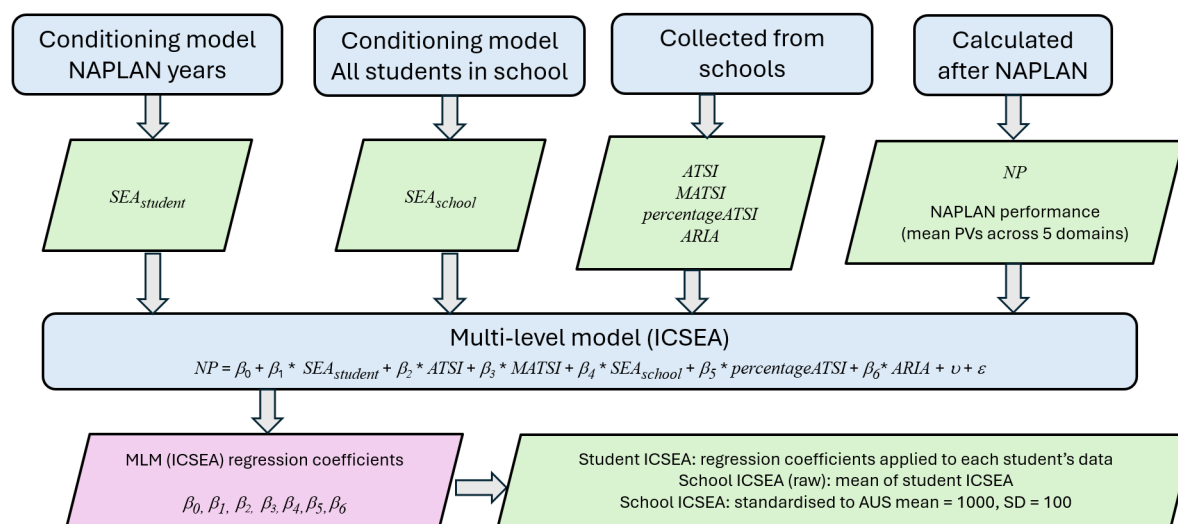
Conditioning model NAPLAN years

Conditioning model All students in school

Collected from schools

Calculated after NAPLAN

$SEA_{student}$

$SEA_{school}$

$ATSI$
$MATSI$
$percentageATSI$
$ARIA$

$NP$

NAPLAN performance
(mean PVs across 5 domains)

Multi-level model (ICSEA)

$NP = \beta_0 + \beta_1 * SEA_{student} + \beta_2 * ATSI + \beta_3 * MATSI + \beta_4 * SEA_{school} + \beta_5 * percentageATSI + \beta_6 * ARIA + \upsilon + \varepsilon$

MLM (ICSEA) regression coefficients

$\beta_0, \beta_1, \beta_2, \beta_3, \beta_4, \beta_5, \beta_6$

Student ICSEA: regression coefficients applied to each student's data
School ICSEA (raw): mean of student ICSEA
School ICSEA: standardised to AUS mean = 1000, SD = 100